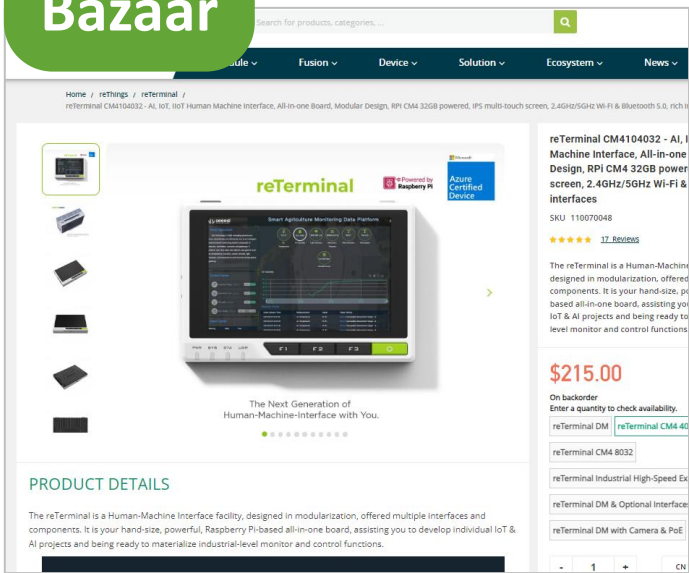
Bazaar

Search for products, categories, ...

ule ⌄ Fusion ⌄ Device ⌄ Solution ⌄ Ecosystem ⌄ News ⌄

Home / reThings / reTerminal /
reTerminal CM4104032 - AI, IoT, IIoT Human Machine Interface, All-in-one Board, Modular Design, RPI CM4 32GB powered, IPS multi-touch screen, 2.4GHz/5GHz Wi-Fi & Bluetooth 5.0, rich in

reTerminal

Powered by Raspberry Pi

Microsoft Azure Certified Device

Smart Agriculture Monitoring Data Platform

F1 F2 F3

The Next Generation of Human-Machine-Interface with You.

reTerminal CM4104032 - AI, I Machine Interface, All-in-one Design, RPI CM4 32GB power screen, 2.4GHz/5GHz Wi-Fi & interfaces

SKU 110070048

17 Reviews

The reTerminal is a Human-Machine designed in modularization, offered components. It is your hand-size, po based all-in-one board, assisting you IoT & AI projects and being ready to level monitor and control functions

$215.00

On backorder
Enter a quantity to check availability.

reTerminal DM
reTerminal CM4 40
reTerminal CM4 8032
reTerminal Industrial High-Speed Ex
reTerminal DM & Optional Interface
reTerminal DM with Camera & PoE

- 1 +

PRODUCT DETAILS

The reTerminal is a Human-Machine Interface facility, designed in modularization, offered multiple interfaces and components. It is your hand-size, powerful, Raspberry Pi-based all-in-one board, assisting you to develop individual IoT & AI projects and being ready to materialize industrial-level monitor and control functions.